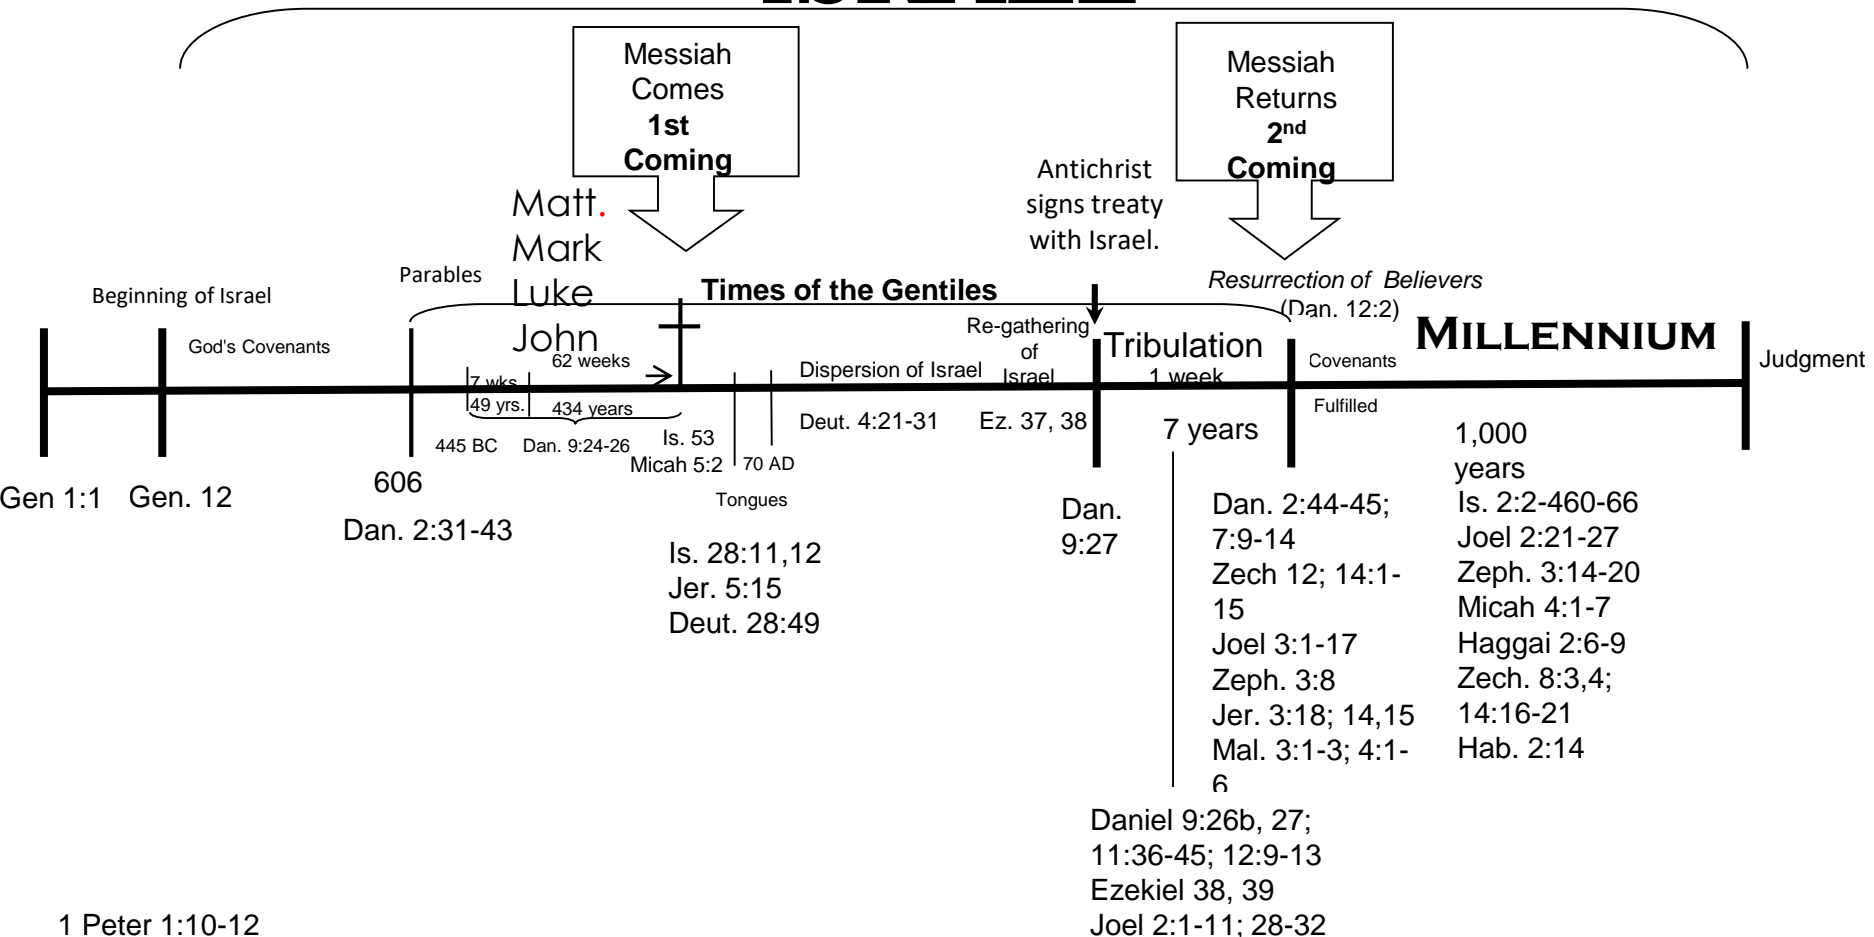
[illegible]

Messiah Comes 1st Coming

Messiah Returns 2nd Coming

Matt. Mark Luke John

Antichrist signs treaty with Israel.

Parables

Beginning of Israel

Times of the Gentiles

Resurrection of Believers (Dan. 12:2)

God's Covenants

Re-gathering of Israel

Tribulation 1 week

Millennium

Judgment

62 weeks

7 wks 49 yrs.

434 years

Dispersion of Israel

Covenants Fulfilled

445 BC

Dan. 9:24-26

Is. 53 Micah 5:2

70 AD

Deut. 4:21-31

Ez. 37, 38

7 years

1,000 years

Gen 1:1

Gen. 12

606

Dan. 2:31-43

Tongues

Is. 28:11,12
Jer. 5:15
Deut. 28:49

Dan. 9:27

Dan. 2:44-45; 7:9-14
Zech 12; 14:1-15
Joel 3:1-17
Zeph. 3:8
Jer. 3:18; 14,15
Mal. 3:1-3; 4:1-6

Is. 2:2-460-66
Joel 2:21-27
Zeph. 3:14-20
Micah 4:1-7
Haggai 2:6-9
Zech. 8:3,4; 14:16-21
Hab. 2:14

Daniel 9:26b, 27; 11:36-45; 12:9-13
Ezekiel 38, 39
Joel 2:1-11; 28-32

1 Peter 1:10-12